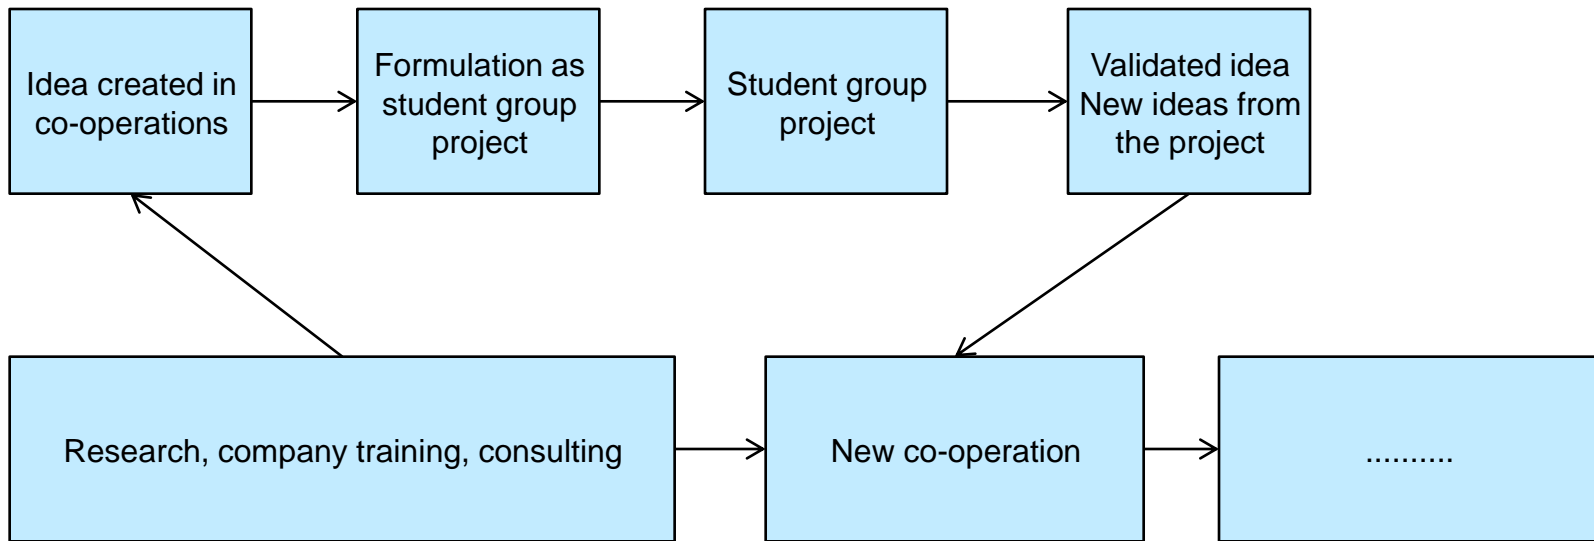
Idea created in co-operations

Formulation as student group project

Student group project

Validated idea
New ideas from the project

Research, company training, consulting

New co-operation

..........